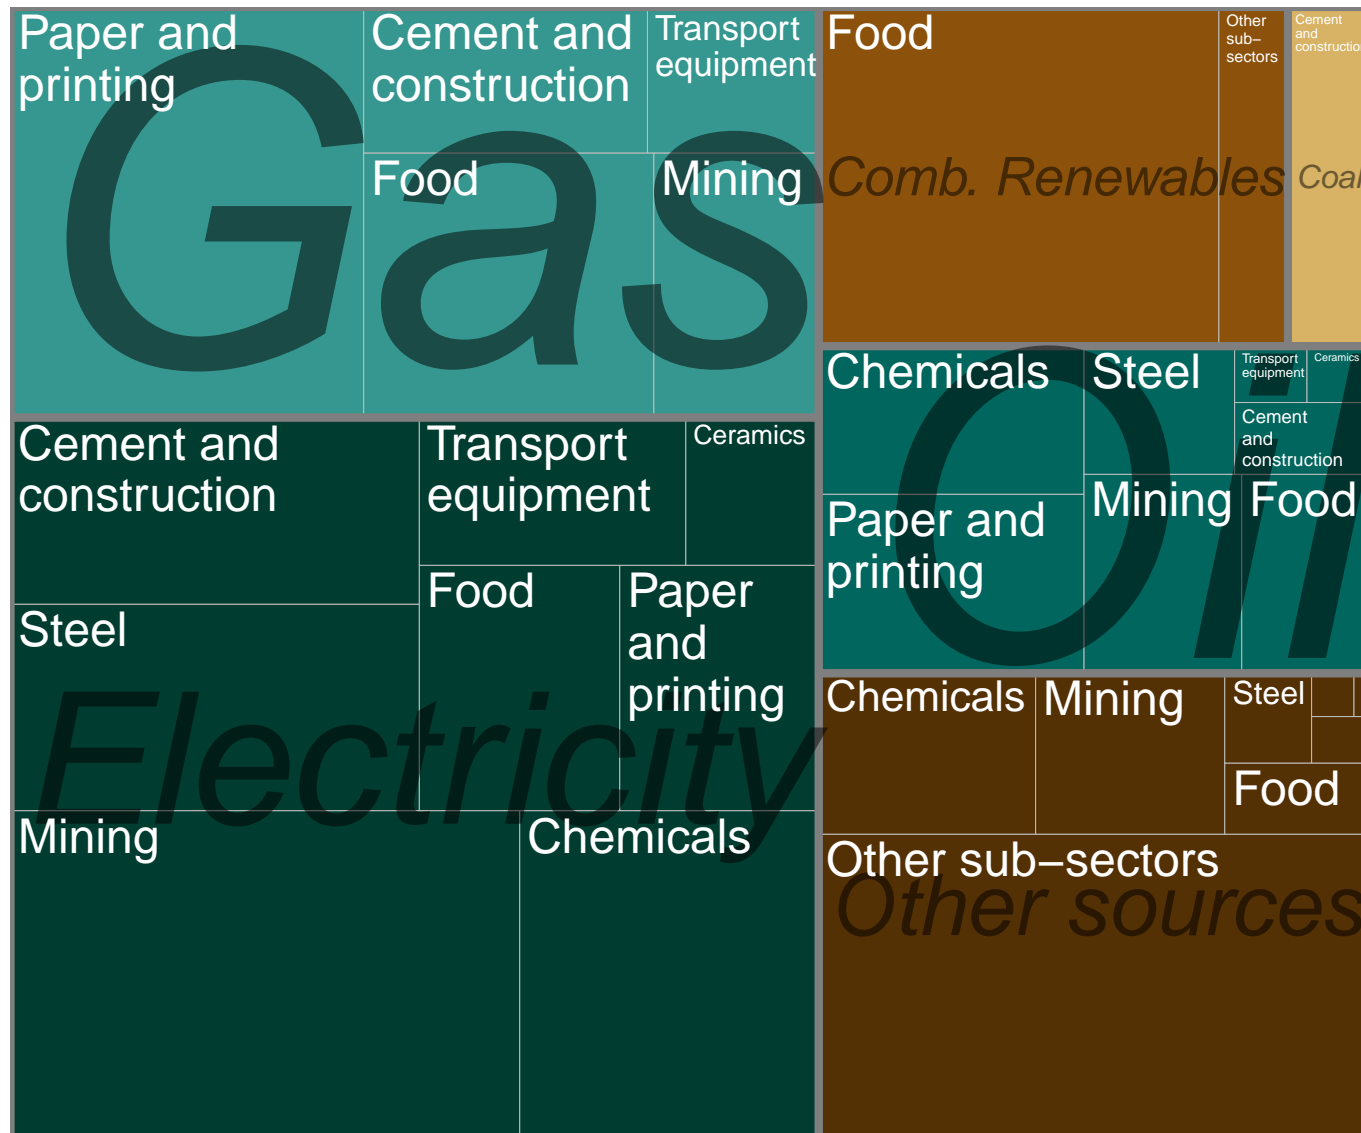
Gas

Paper and printing

Cement and construction

Transport equipment

Food

Mining

Comb. Renewables

Food

Other sub–sectors

Coal

Cement and constructio

Oil

Chemicals

Steel

Transport equipment

Ceramics

Cement and construction

Paper and printing

Mining

Food

Electricity

Cement and construction

Transport equipment

Ceramics

Food

Paper and printing

Steel

Mining

Chemicals

Chemicals

Mining

Steel

Food

Other sources

Other sub–sectors